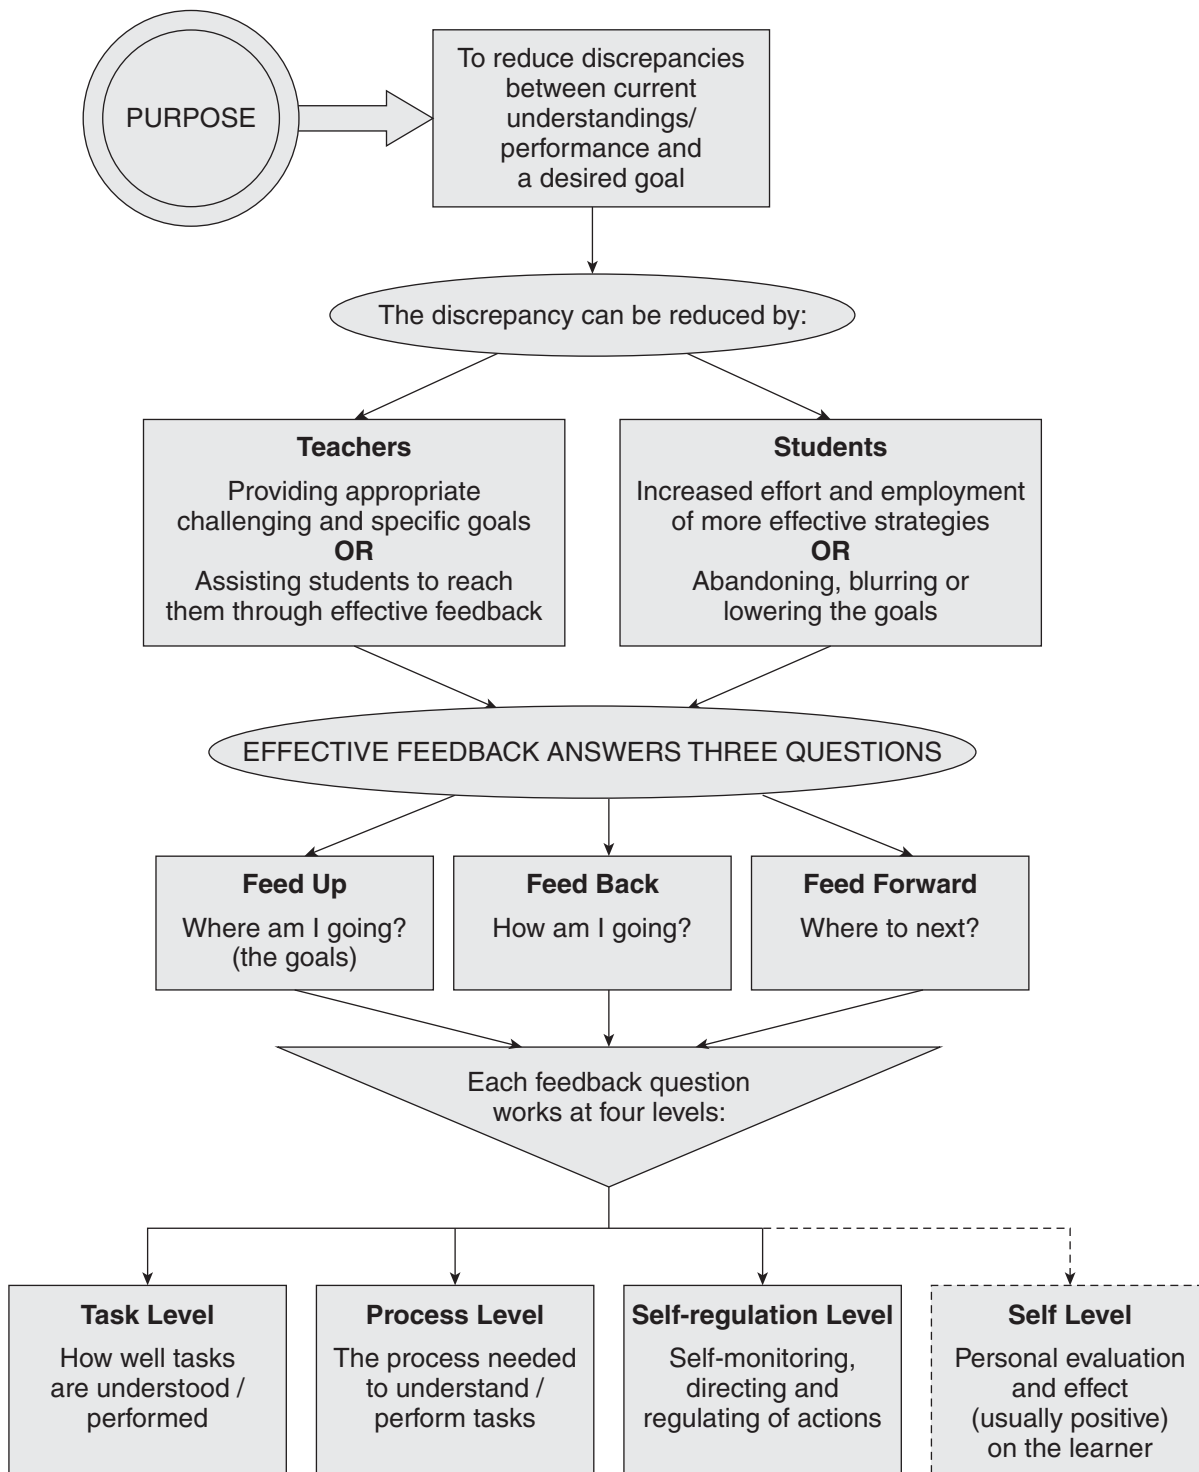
PURPOSE

To reduce discrepancies between current understandings/ performance and a desired goal

The discrepancy can be reduced by:

**Teachers**
Providing appropriate challenging and specific goals
**OR**
Assisting students to reach them through effective feedback

**Students**
Increased effort and employment of more effective strategies
**OR**
Abandoning, blurring or lowering the goals

EFFECTIVE FEEDBACK ANSWERS THREE QUESTIONS

**Feed Up**
Where am I going? (the goals)

**Feed Back**
How am I going?

**Feed Forward**
Where to next?

Each feedback question works at four levels:

**Task Level**
How well tasks are understood / performed

**Process Level**
The process needed to understand / perform tasks

**Self-regulation Level**
Self-monitoring, directing and regulating of actions

**Self Level**
Personal evaluation and effect (usually positive) on the learner